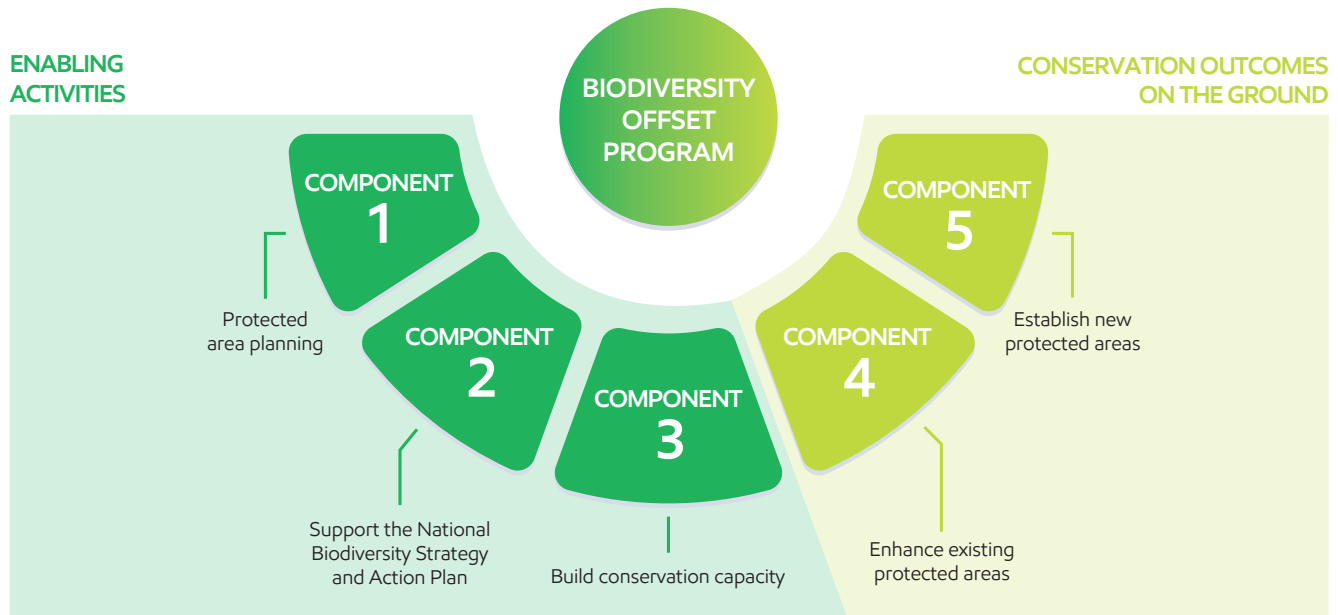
ENABLING ACTIVITIES

BIODIVERSITY OFFSET PROGRAM

CONSERVATION OUTCOMES ON THE GROUND

COMPONENT 1

Protected area planning

COMPONENT 2

Support the National Biodiversity Strategy and Action Plan

COMPONENT 3

Build conservation capacity

COMPONENT 4

Enhance existing protected areas

COMPONENT 5

Establish new protected areas